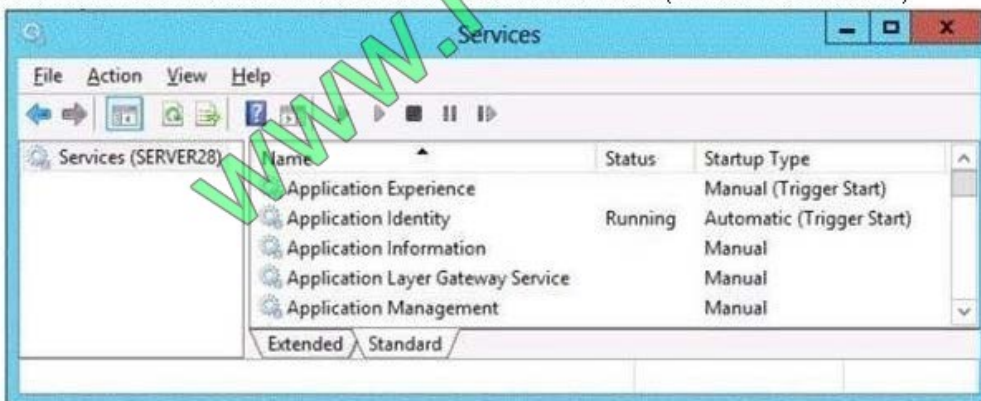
www.

Services

File Action View Help

Services (SERVER28)

| Name | Status | Startup Type |
|---|---|---|
| Application Experience | | Manual (Trigger Start) |
| Application Identity | Running | Automatic (Trigger Start) |
| Application Information | | Manual |
| Application Layer Gateway Service | | Manual |
| Application Management | | Manual |

Extended Standard